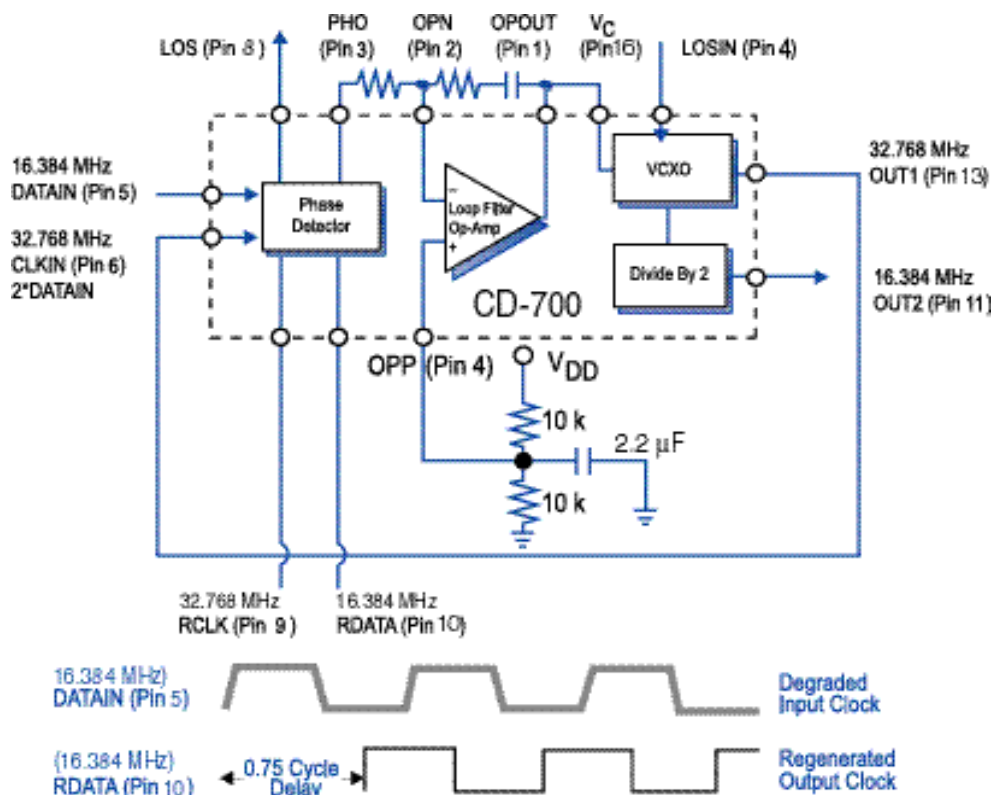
LOS (Pin 8)
PHO (Pin 3)
OPN (Pin 2)
OPOUT (Pin 1)
$V_C$ (Pin16)
LOSIN (Pin 4)

16.384 MHz DATAIN (Pin 5)
32.768 MHz CLKIN (Pin 6) 2*DATAIN

Phase Detector
−
Loop Filter Op-Amp
+
VCXO
Divide By 2

32.768 MHz OUT1 (Pin 13)
16.384 MHz OUT2 (Pin 11)

CD-700

OPP (Pin 4)
$V_{DD}$
10 k
2.2 µF
10 k

32.768 MHz RCLK (Pin 9)
16.384 MHz RDATA (Pin 10)

16.384 MHz) DATAIN (Pin 5)
Degraded Input Clock

(16.384 MHz) RDATA (Pin 10)
0.75 Cycle Delay
Regenerated Output Clock